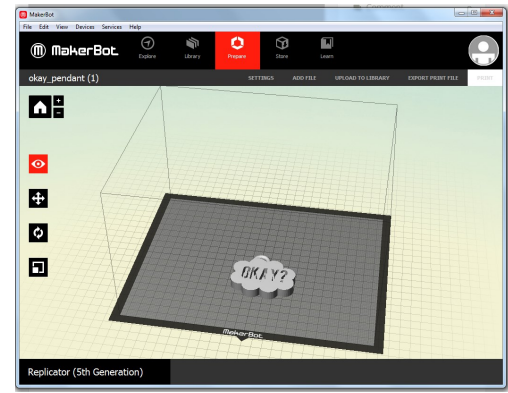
MakerBot
File Edit View Devices Services Help
MakerBot
Explore
Library
Prepare
Store
Learn
okay_pendant (1)
SETTINGS
ADD FILE
UPLOAD TO LIBRARY
EXPORT PRINT FILE
PRINT
+
-
OKAY?
MakerBot
Replicator (5th Generation)